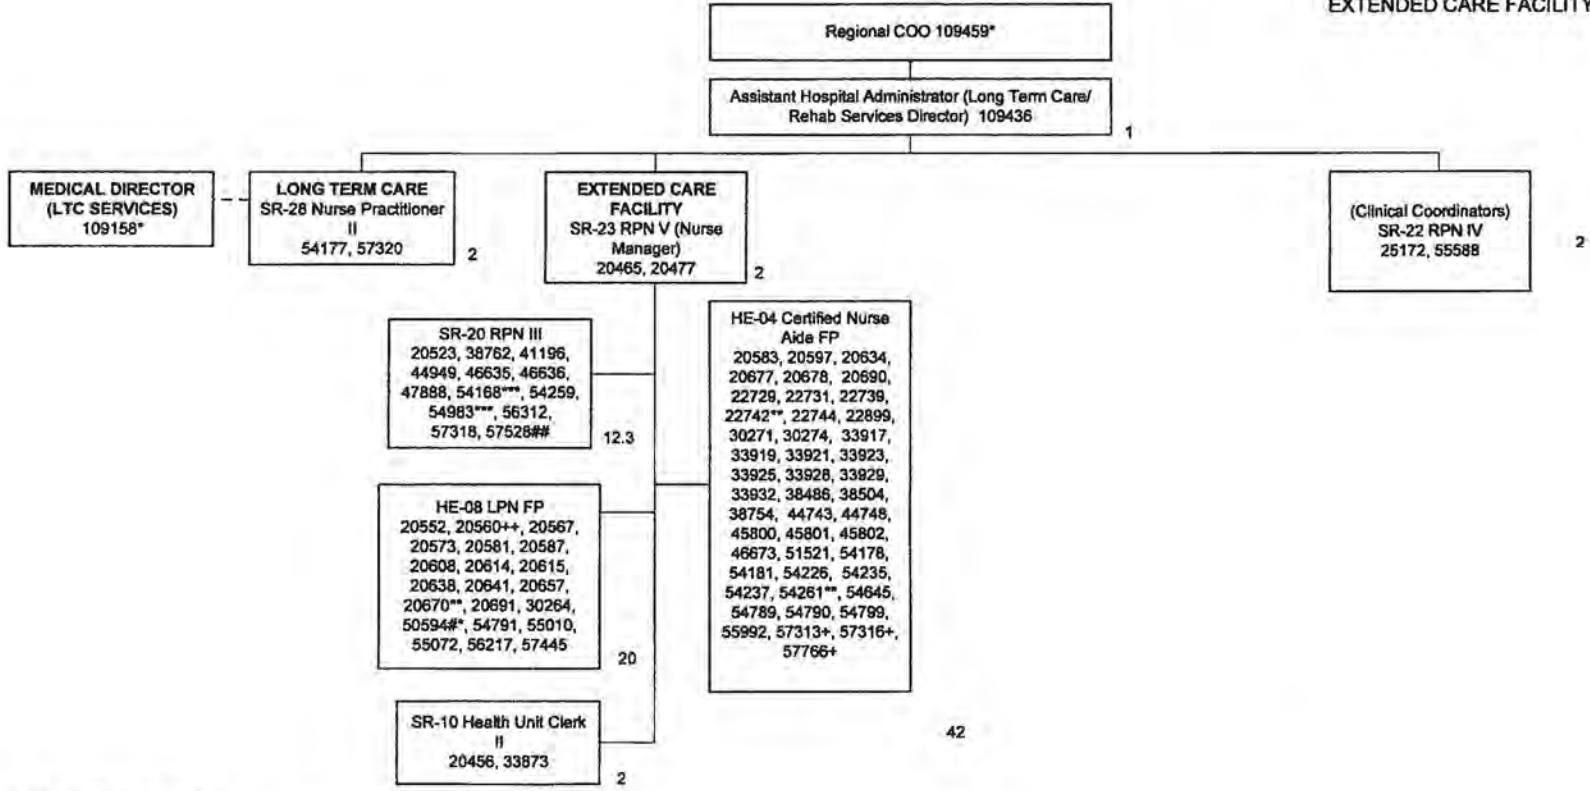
EXTENDED CARE FACILITY

Regional COO 109459*

Assistant Hospital Administrator (Long Term Care/ Rehab Services Director) 109436

1

MEDICAL DIRECTOR (LTC SERVICES) 109158*

LONG TERM CARE SR-28 Nurse Practitioner II 54177, 57320

2

EXTENDED CARE FACILITY SR-23 RPN V (Nurse Manager) 20465, 20477

2

(Clinical Coordinators) SR-22 RPN IV 25172, 55588

2

SR-20 RPN III 20523, 38762, 41196, 44949, 46635, 46636, 47888, 54168***, 54259, 54983***, 56312, 57318, 57528##

12.3

HE-04 Certified Nurse Aide FP 20583, 20597, 20634, 20677, 20678, 20690, 22729, 22731, 22739, 22742**, 22744, 22899, 30271, 30274, 33917, 33919, 33921, 33923, 33925, 33928, 33929, 33932, 38486, 38504, 38754, 44743, 44748, 45800, 45801, 45802, 46673, 51521, 54178, 54181, 54226, 54235, 54237, 54261**, 54645, 54789, 54790, 54799, 55992, 57313+, 57316+, 57766+

HE-08 LPN FP 20552, 20560++, 20567, 20573, 20581, 20587, 20608, 20614, 20615, 20638, 20641, 20657, 20670**, 20691, 30264, 50594#*, 54791, 55010, 55072, 56217, 57445

20

42

SR-10 Health Unit Clerk II 20456, 33873

2